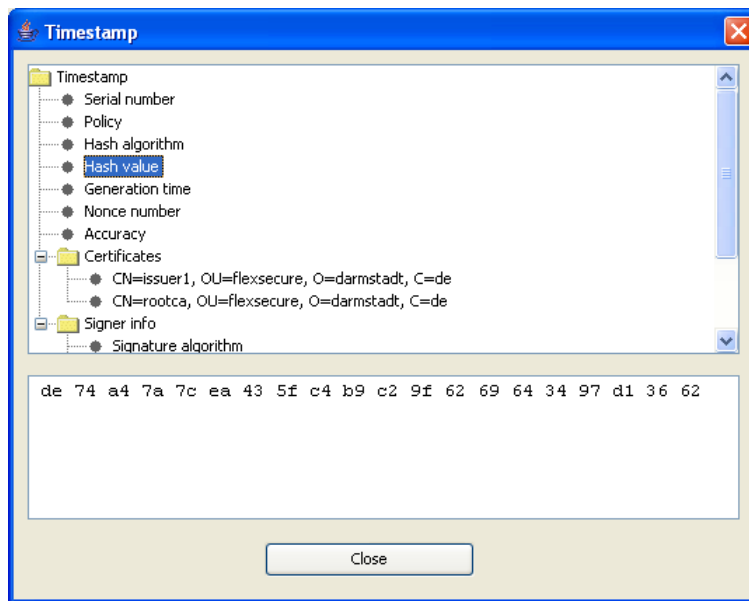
Timestamp

Timestamp
Serial number
Policy
Hash algorithm
Hash value
Generation time
Nonce number
Accuracy
Certificates
CN=issuer1, OU=flexsecure, O=darmstadt, C=de
CN=rootca, OU=flexsecure, O=darmstadt, C=de
Signer info
Signature algorithm

de 74 a4 7a 7c ea 43 5f c4 b9 c2 9f 62 69 64 34 97 d1 36 62

Close